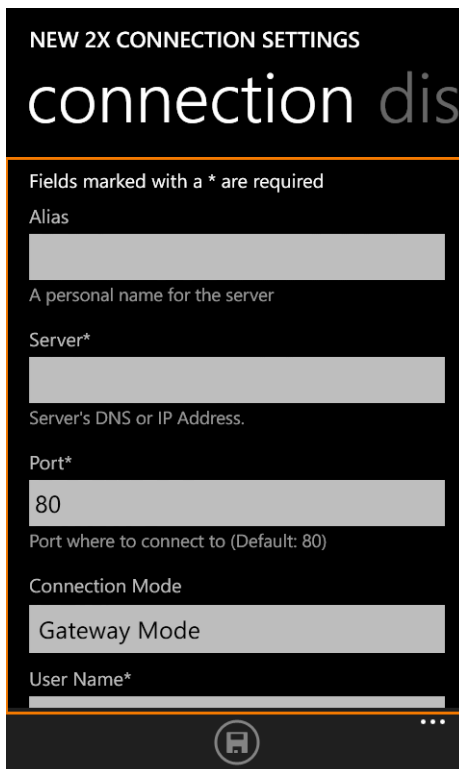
NEW 2X CONNECTION SETTINGS

connection dis

Fields marked with a * are required

Alias

A personal name for the server

Server*

Server's DNS or IP Address.

Port*

80

Port where to connect to (Default: 80)

Connection Mode

Gateway Mode

User Name*

...